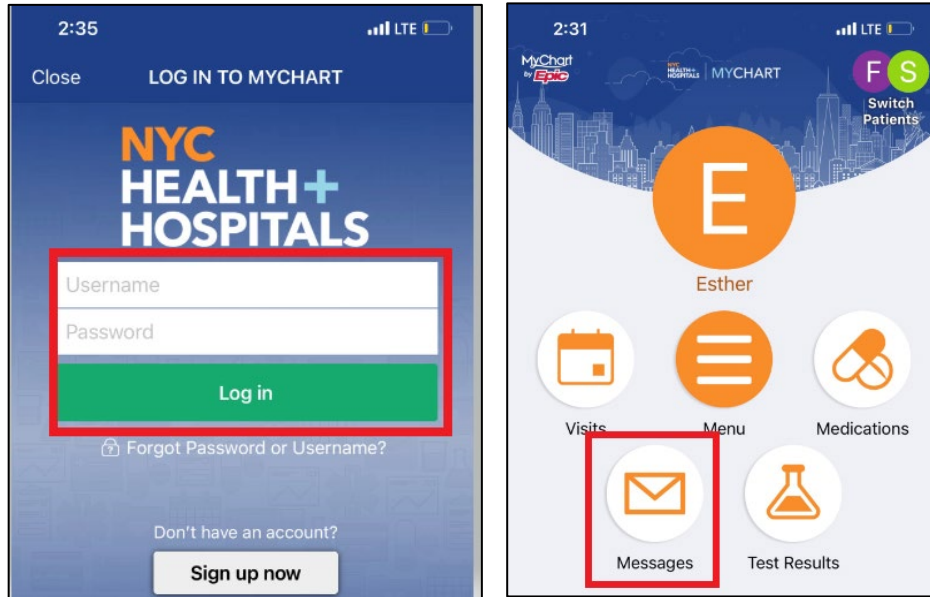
2:35 LTE

Close LOG IN TO MYCHART

NYC HEALTH+ HOSPITALS

Username

Password

Log in

Forgot Password or Username?

Don't have an account?

Sign up now

2:31 LTE

MyChart by Epic

NYC HEALTH+ HOSPITALS | MYCHART

F S

Switch Patients

E

Esther

Visits

Menu

Medications

Messages

Test Results